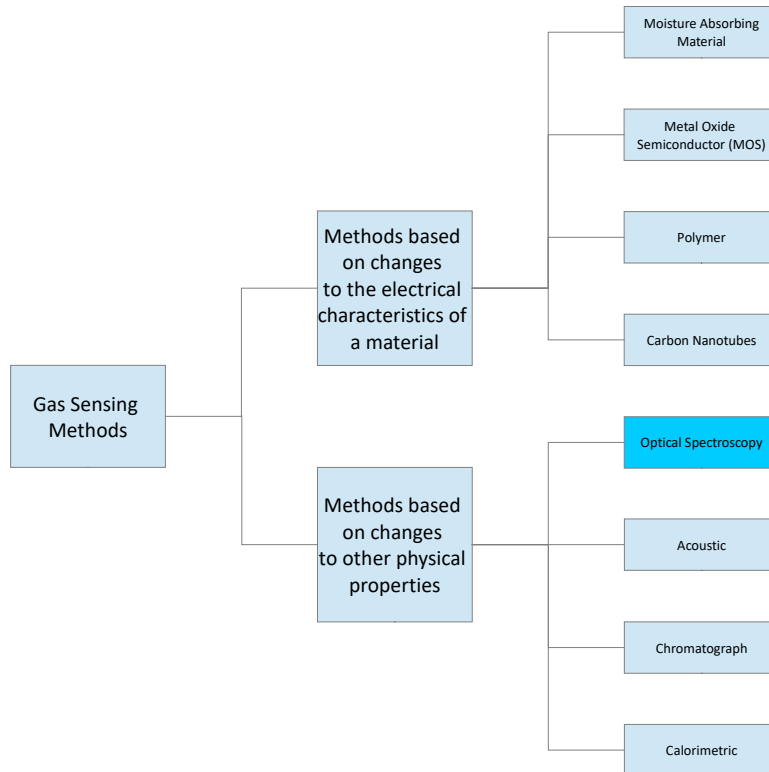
Gas Sensing Methods

Methods based on changes to the electrical characteristics of a material

Moisture Absorbing Material

Metal Oxide Semiconductor (MOS)

Polymer

Carbon Nanotubes

Methods based on changes to other physical properties

Optical Spectroscopy

Acoustic

Chromatograph

Calorimetric